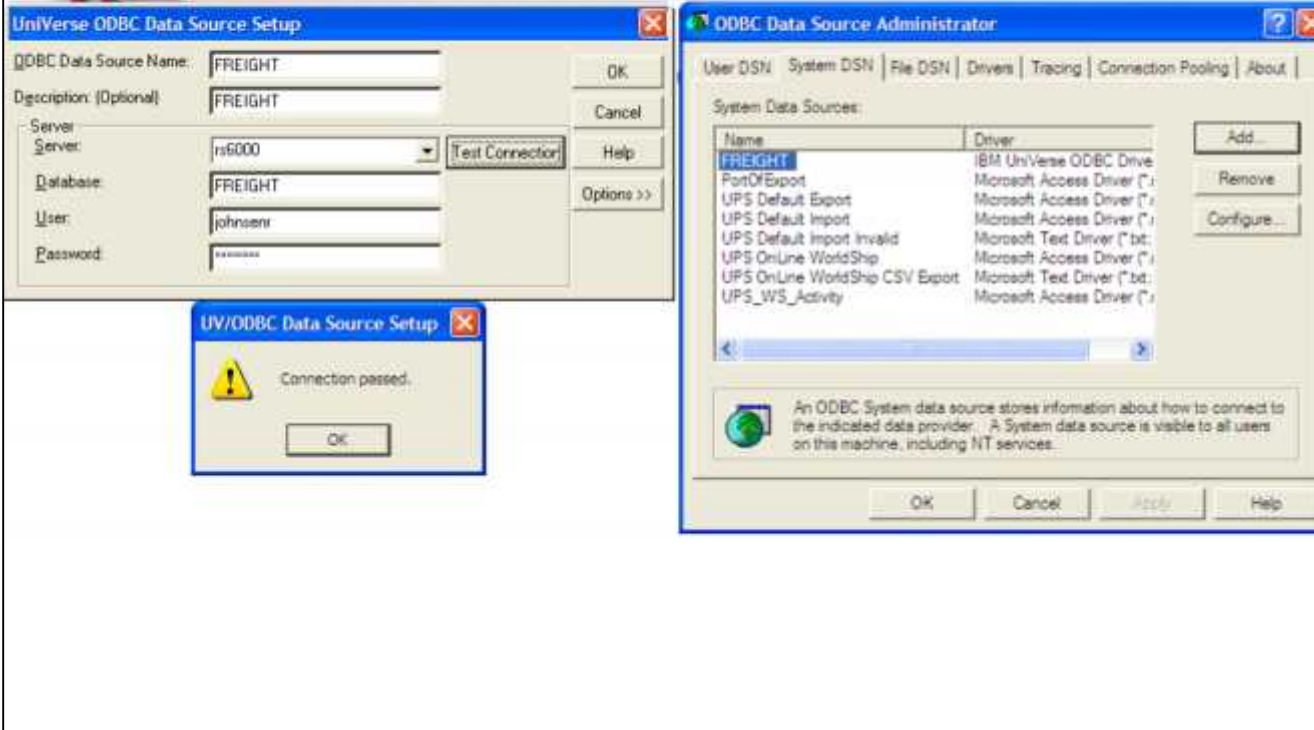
UniVerse ODBC Data Source Setup

ODBC Data Source Name: FREIGHT
Description: (Optional) FREIGHT
Server
Server: rs6000
Test Connection
Database: FREIGHT
User: johnsenr
Password: ********

OK
Cancel
Help
Options >>

UV/ODBC Data Source Setup

Connection passed.

OK

ODBC Data Source Administrator

User DSN | System DSN | File DSN | Drivers | Tracing | Connection Pooling | About

System Data Sources:

| Name | Driver |
|---|---|
| FREIGHT | IBM UniVerse ODBC Drive |
| PortOfExport | Microsoft Access Driver (*.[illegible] |
| UPS Default Export | Microsoft Access Driver (*.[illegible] |
| UPS Default Import | Microsoft Access Driver (*.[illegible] |
| UPS Default Import Invalid | Microsoft Text Driver (*.txt; |
| UPS OnLine WorldShip | Microsoft Access Driver (*.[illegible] |
| UPS OnLine WorldShip CSV Export | Microsoft Text Driver (*.txt; |
| UPS_WS_Activity | Microsoft Access Driver (*.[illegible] |

Add...
Remove
Configure...

An ODBC System data source stores information about how to connect to the indicated data provider. A System data source is visible to all users on this machine, including NT services.

OK
Cancel
Apply
Help